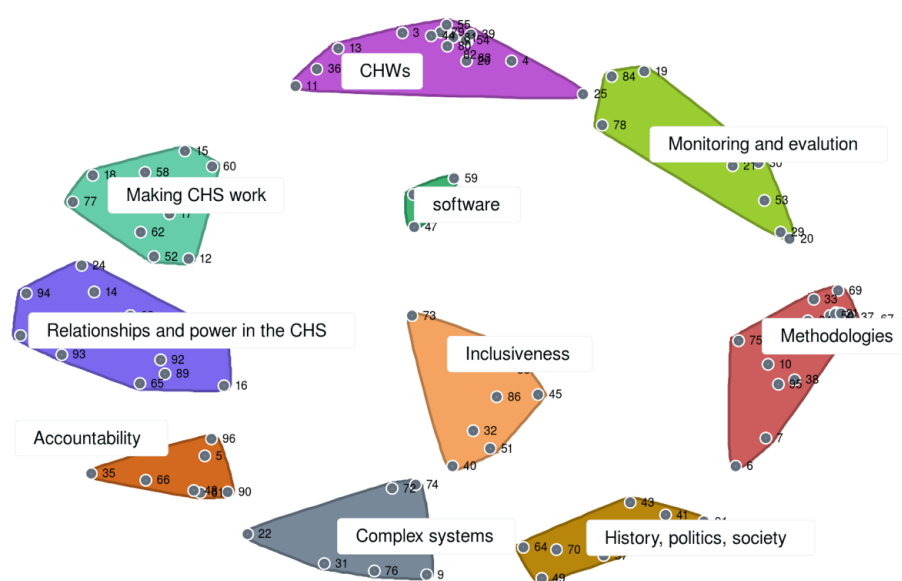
55
3
44
39
13
54
80
82
28
4
36
CHWs
11
25
84
19
78
Monitoring and evalution
21
30
53
29
20
15
60
18
58
Making CHS work
77
17
62
52
12
59
software
47
24
94
14
Relationships and power in the CHS
93
92
89
65
16
73
Inclusiveness
86
45
32
51
40
69
33
37
67
Methodologies
75
10
35
38
7
6
Accountability
96
5
35
66
48
90
72
74
22
Complex systems
31
76
9
43
41
64
70
History, politics, society
49